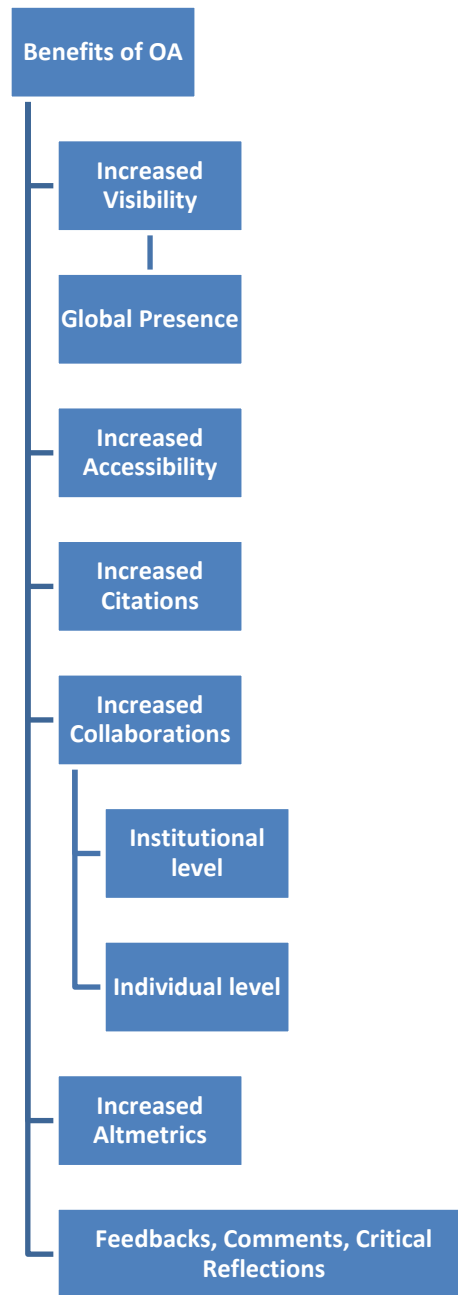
Benefits of OA

Increased Visibility

Global Presence

Increased Accessibility

Increased Citations

Increased Collaborations

Institutional level

Individual level

Increased Altmetrics

Feedbacks, Comments, Critical Reflections